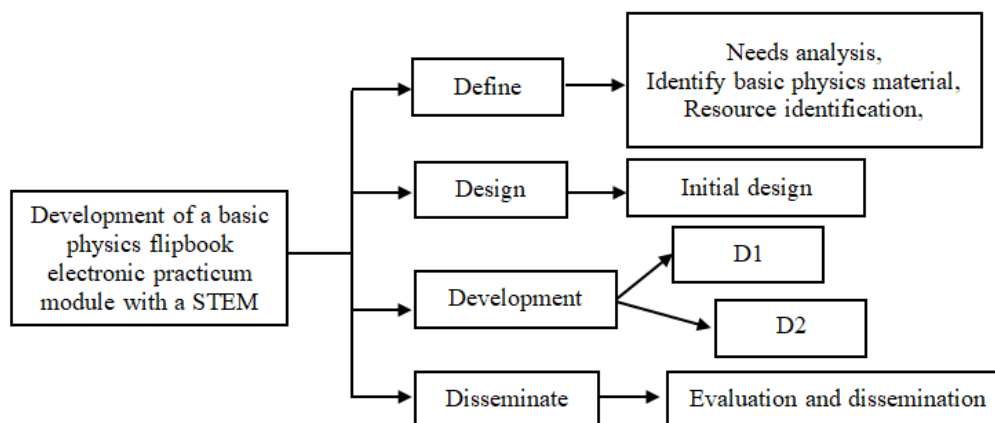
Development of a basic physics flipbook electronic practicum module with a STEM

Define

Needs analysis,
Identify basic physics material,
Resource identification,

Design

Initial design

Development

D1

D2

Disseminate

Evaluation and dissemination